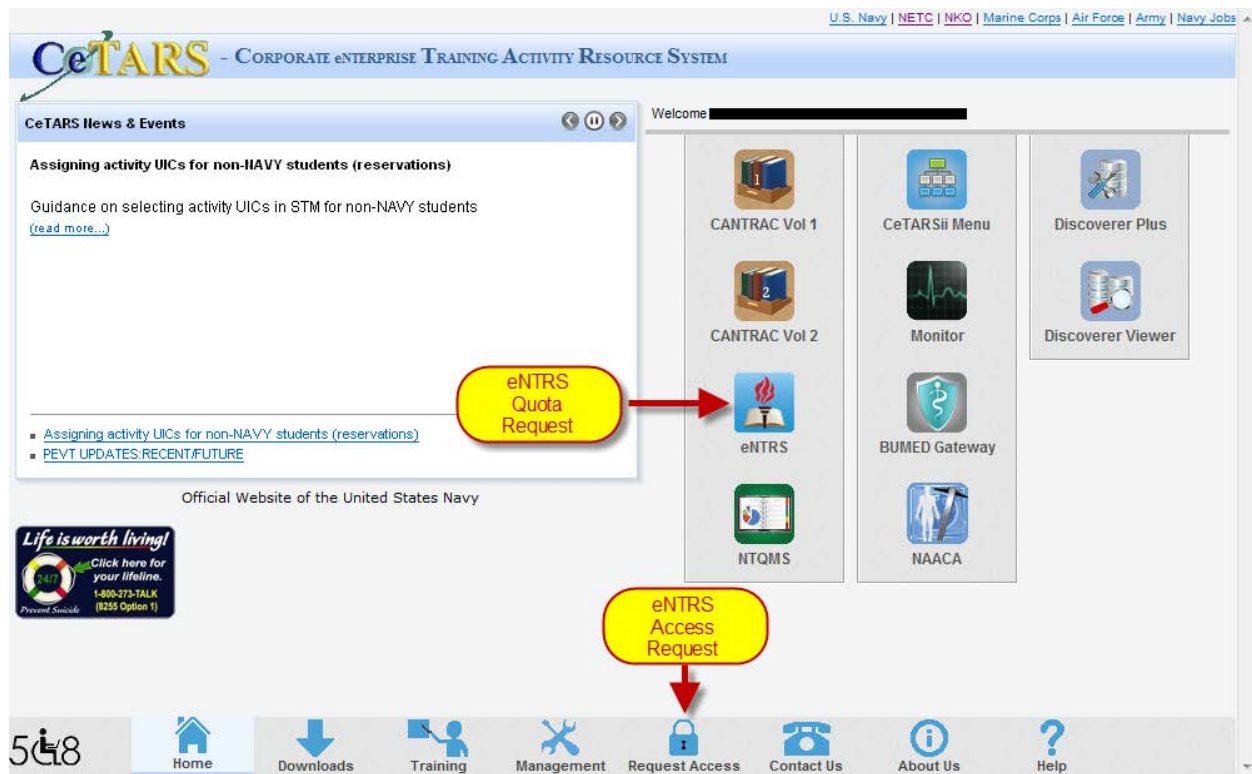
U.S. Navy | NETC | NKO | Marine Corps | Air Force | Army | Navy Jobs

CeTARS - CORPORATE eNTERPRISE TRAINING ACTIVITY RESOURCE SYSTEM

CeTARS News & Events

Assigning activity UICs for non-NAVY students (reservations)

Guidance on selecting activity UICs in STM for non-NAVY students
(read more...)

Assigning activity UICs for non-NAVY students (reservations)
PEVT UPDATES:RECENT/FUTURE

Official Website of the United States Navy

Life is worth living! 24/7 Click here for your lifeline. 1-800-273-TALK (8255 Option 1) Prevent Suicide

Welcome

CANTRAC Vol 1
CeTARSii Menu
Discoverer Plus
CANTRAC Vol 2
Monitor
Discoverer Viewer
eNTRS Quota Request
eNTRS
BUMED Gateway
NTQMS
NAACA

eNTRS Access Request

508
Home
Downloads
Training
Management
Request Access
Contact Us
About Us
Help